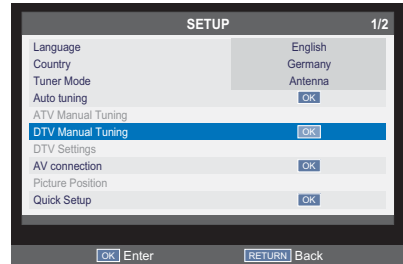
SETUP 1/2

| | |
|---|---|
| Language | English |
| Country | Germany |
| Tuner Mode | Antenna |
| Auto tuning | OK |
| ATV Manual Tuning | |
| DTV Manual Tuning | OK |
| DTV Settings | |
| AV connection | OK |
| Picture Position | |
| Quick Setup | OK |

OK Enter RETURN Back